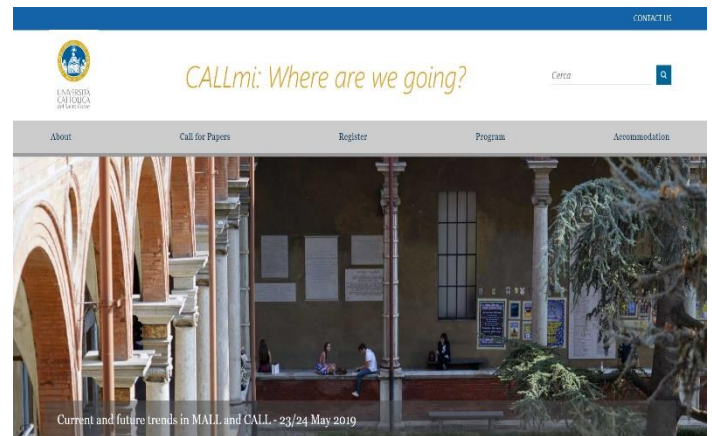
CONTACT US

UNIVERSITÀ CATTOLICA del Sacro Cuore

CALLmi: Where are we going?

Cerca

About

Call for Papers

Register

Program

Accommodation

Current and future trends in MALL and CALL - 23/24 May 2019